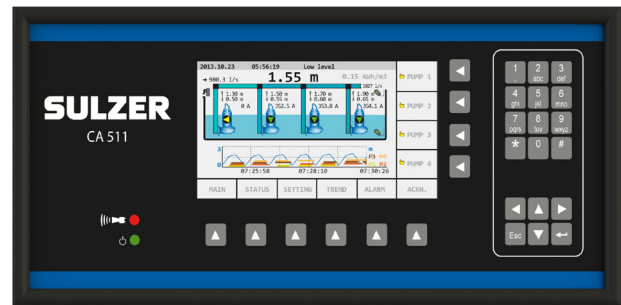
SULZER
CA 511

2013.10.23 05:56:19 Low level
→ 980.3 l/s 1.55 m 0.15 kWh/m3

1.30 m 1.50 m 1.70 m 1.90 m
0.50 m 0.55 m 0.60 m 0.65 m
0 A 352.5 A 353.8 A 354.1 A

07:25:58 07:28:10 07:30:26

PUMP 1
PUMP 2
PUMP 3
PUMP 4

MAIN STATUS SETTING TREND ALARM ACKN.

1 2 abc 3 def
4 ghi 5 jkl 6 mno
7 pqrs 8 tuv 9 wxyz
* 0 #

Esc